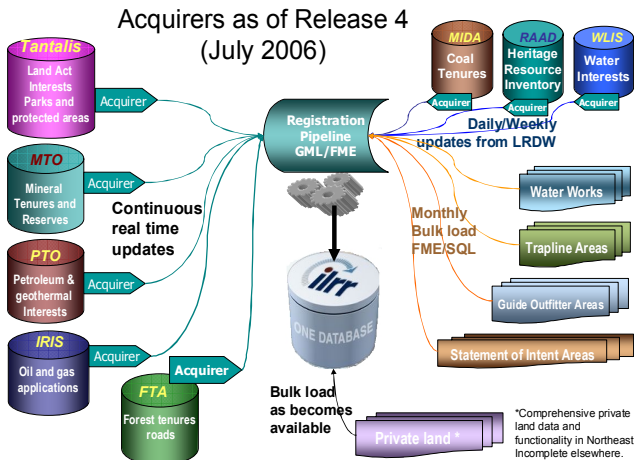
Acquirers as of Release 4
(July 2006)

Tantalis
Land Act Interests Parks and protected areas
Acquirer

MTO
Mineral Tenures and Reserves
Acquirer

PTO
Petroleum & geothermal Interests
Acquirer

IRIS
Oil and gas applications
Acquirer

FTA
Forest tenures roads
Acquirer

Continuous real time updates

Registration Pipeline GML/FME

MIDA
Coal Tenures
Acquirer

RAAD
Heritage Resource Inventory
Acquirer

WLIS
Water Interests
Acquirer

Daily/Weekly updates from LRDW

Monthly Bulk load FME/SQL

Water Works

Trapline Areas

Guide Outfitter Areas

Statement of Intent Areas

ilrr

ONE DATABASE

Bulk load as becomes available

Private land *

*Comprehensive private land data and functionality in Northeast Incomplete elsewhere.